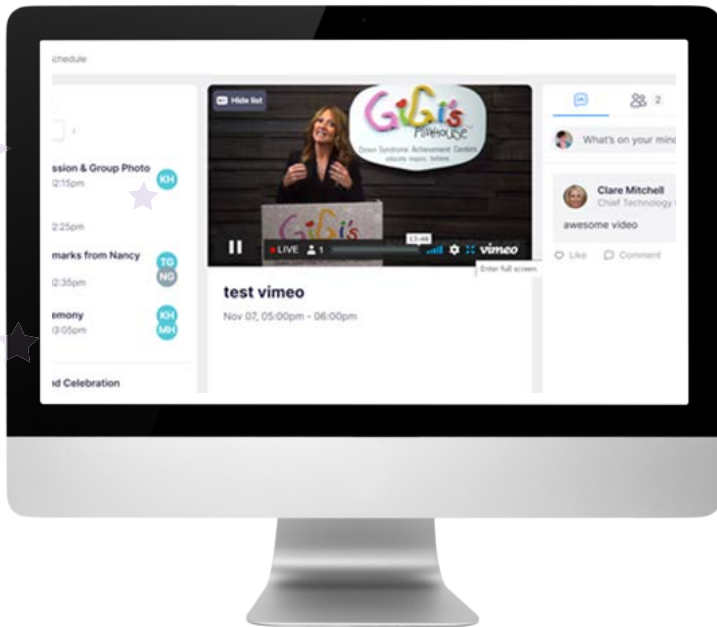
chedule

ssion & Group Photo
2:15pm
KH

2:25pm

marks from Nancy
2:35pm
TG
NG

emony
3:05pm
KH
MH

d Celebration

Hide list

GiGi's Playhouse
Down Syndrome Achievement Centers
educate. inspire. believe

GiGi's

LIVE 1
13:48
vimeo
Enter full screen

test vimeo
Nov 07, 05:00pm - 06:00pm

2

What's on your mind

Clare Mitchell
Chief Technology

awesome video

Like
Comment